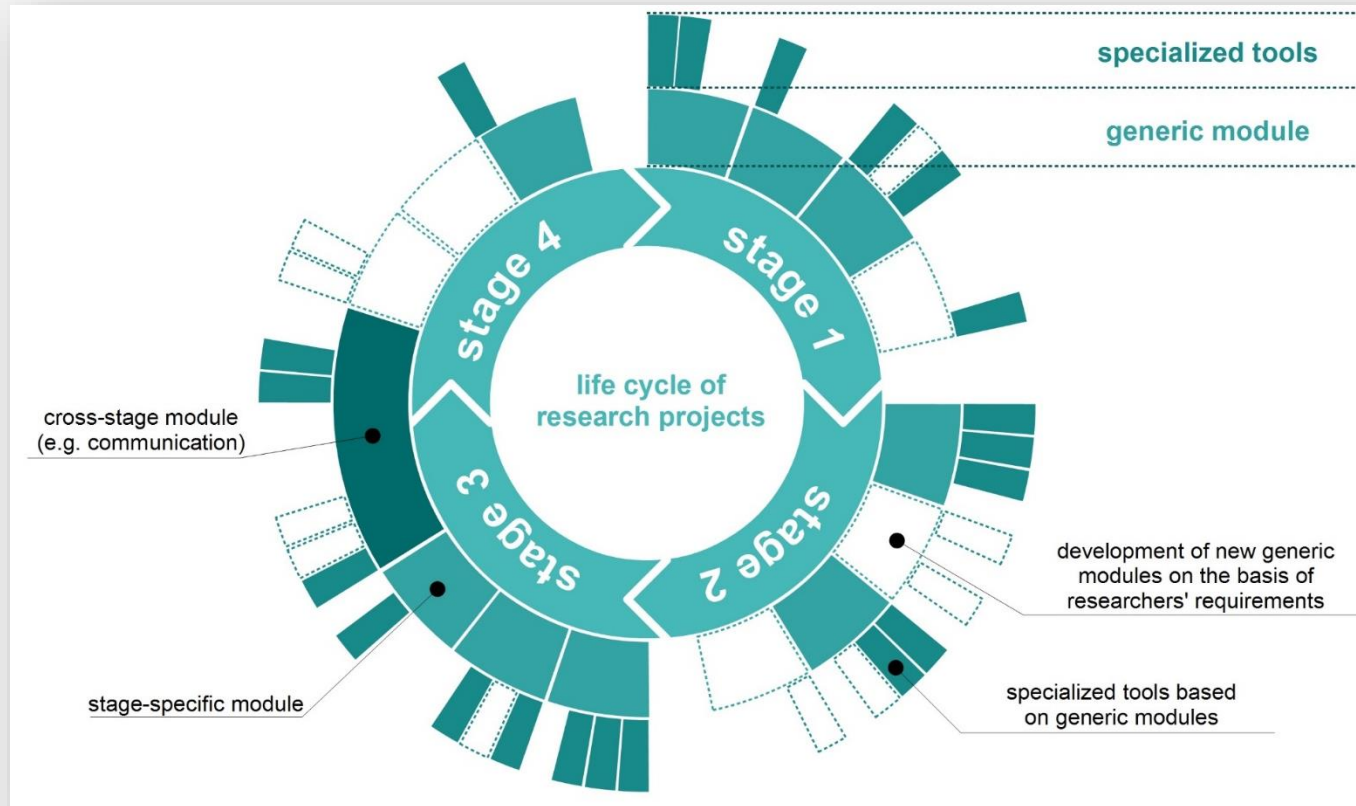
specialized tools

generic module

stage 4

stage 1

life cycle of research projects

stage 3

stage 2

cross-stage module (e.g. communication)

development of new generic modules on the basis of researchers' requirements

specialized tools based on generic modules

stage-specific module